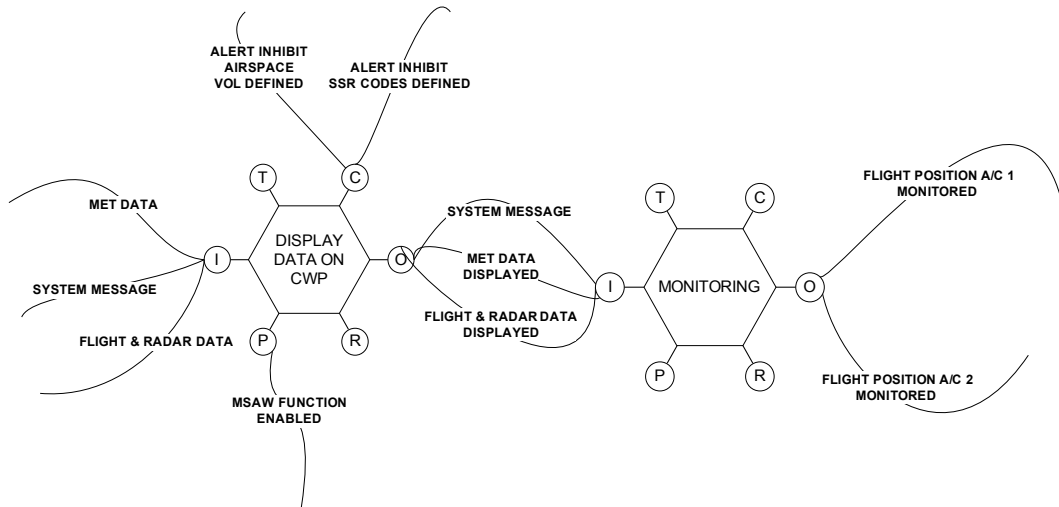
ALERT INHIBIT AIRSPACE VOL DEFINED

ALERT INHIBIT SSR CODES DEFINED

T

C

MET DATA

I

DISPLAY DATA ON CWP

O

SYSTEM MESSAGE

FLIGHT & RADAR DATA

P

R

MSAW FUNCTION ENABLED

SYSTEM MESSAGE

MET DATA DISPLAYED

FLIGHT & RADAR DATA DISPLAYED

T

C

I

MONITORING

O

P

R

FLIGHT POSITION A/C 1 MONITORED

FLIGHT POSITION A/C 2 MONITORED